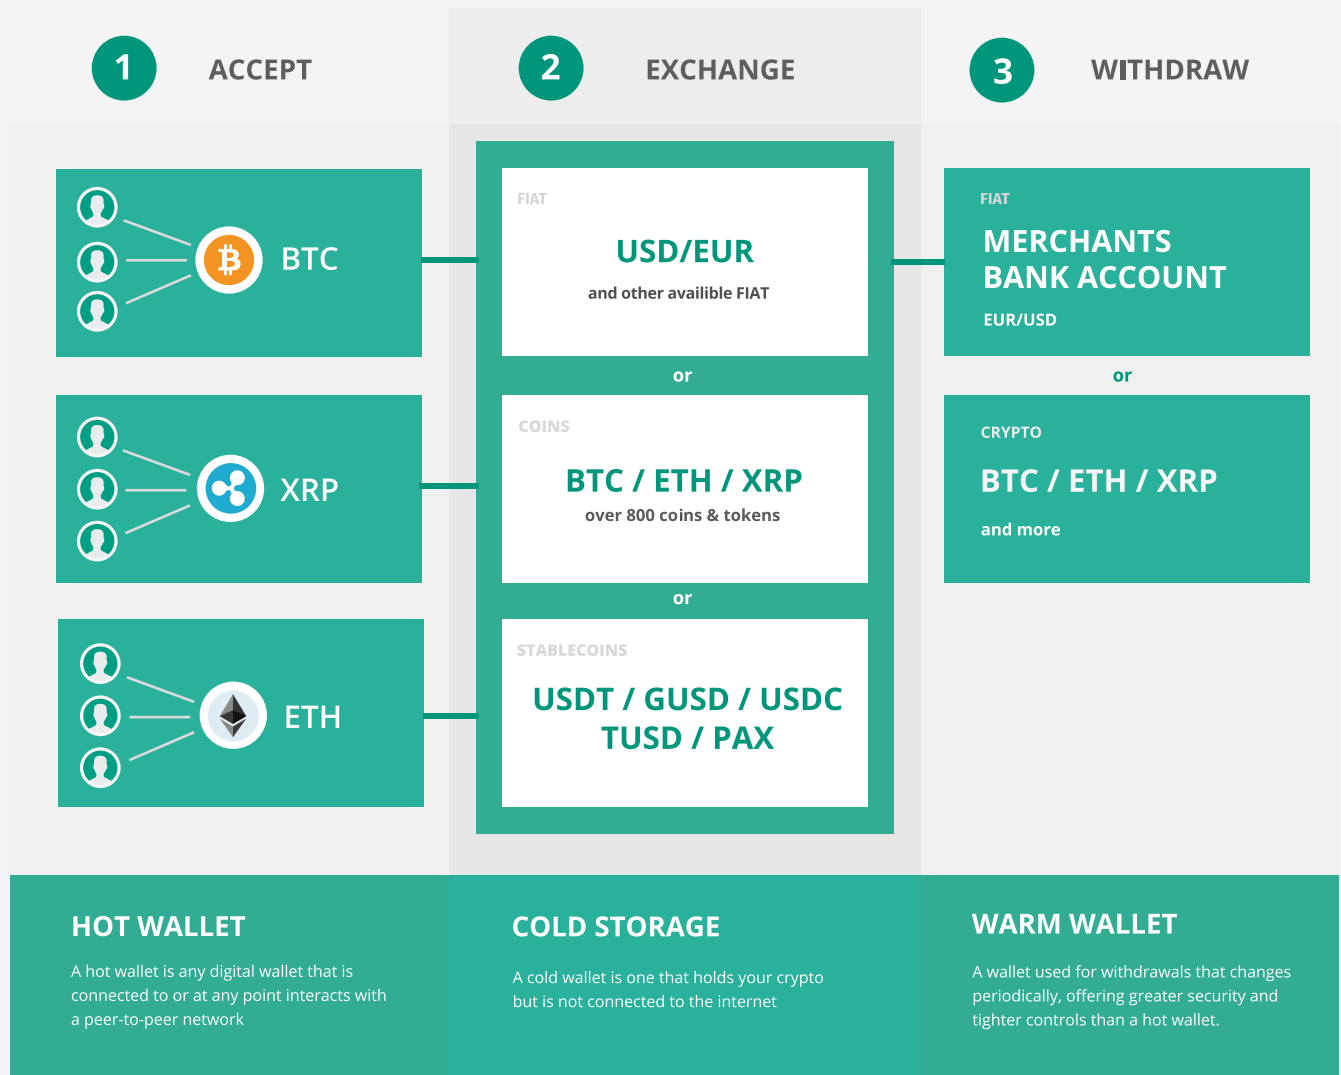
1 ACCEPT

2 EXCHANGE

3 WITHDRAW

BTC

XRP

ETH

FIAT

USD/EUR

and other availible FIAT

or

COINS

BTC / ETH / XRP

over 800 coins & tokens

or

STABLECOINS

USDT / GUSD / USDC TUSD / PAX

FIAT

MERCHANTS BANK ACCOUNT

EUR/USD

or

CRYPTO

BTC / ETH / XRP

and more

HOT WALLET

A hot wallet is any digital wallet that is connected to or at any point interacts with a peer-to-peer network

COLD STORAGE

A cold wallet is one that holds your crypto but is not connected to the internet

WARM WALLET

A wallet used for withdrawals that changes periodically, offering greater security and tighter controls than a hot wallet.